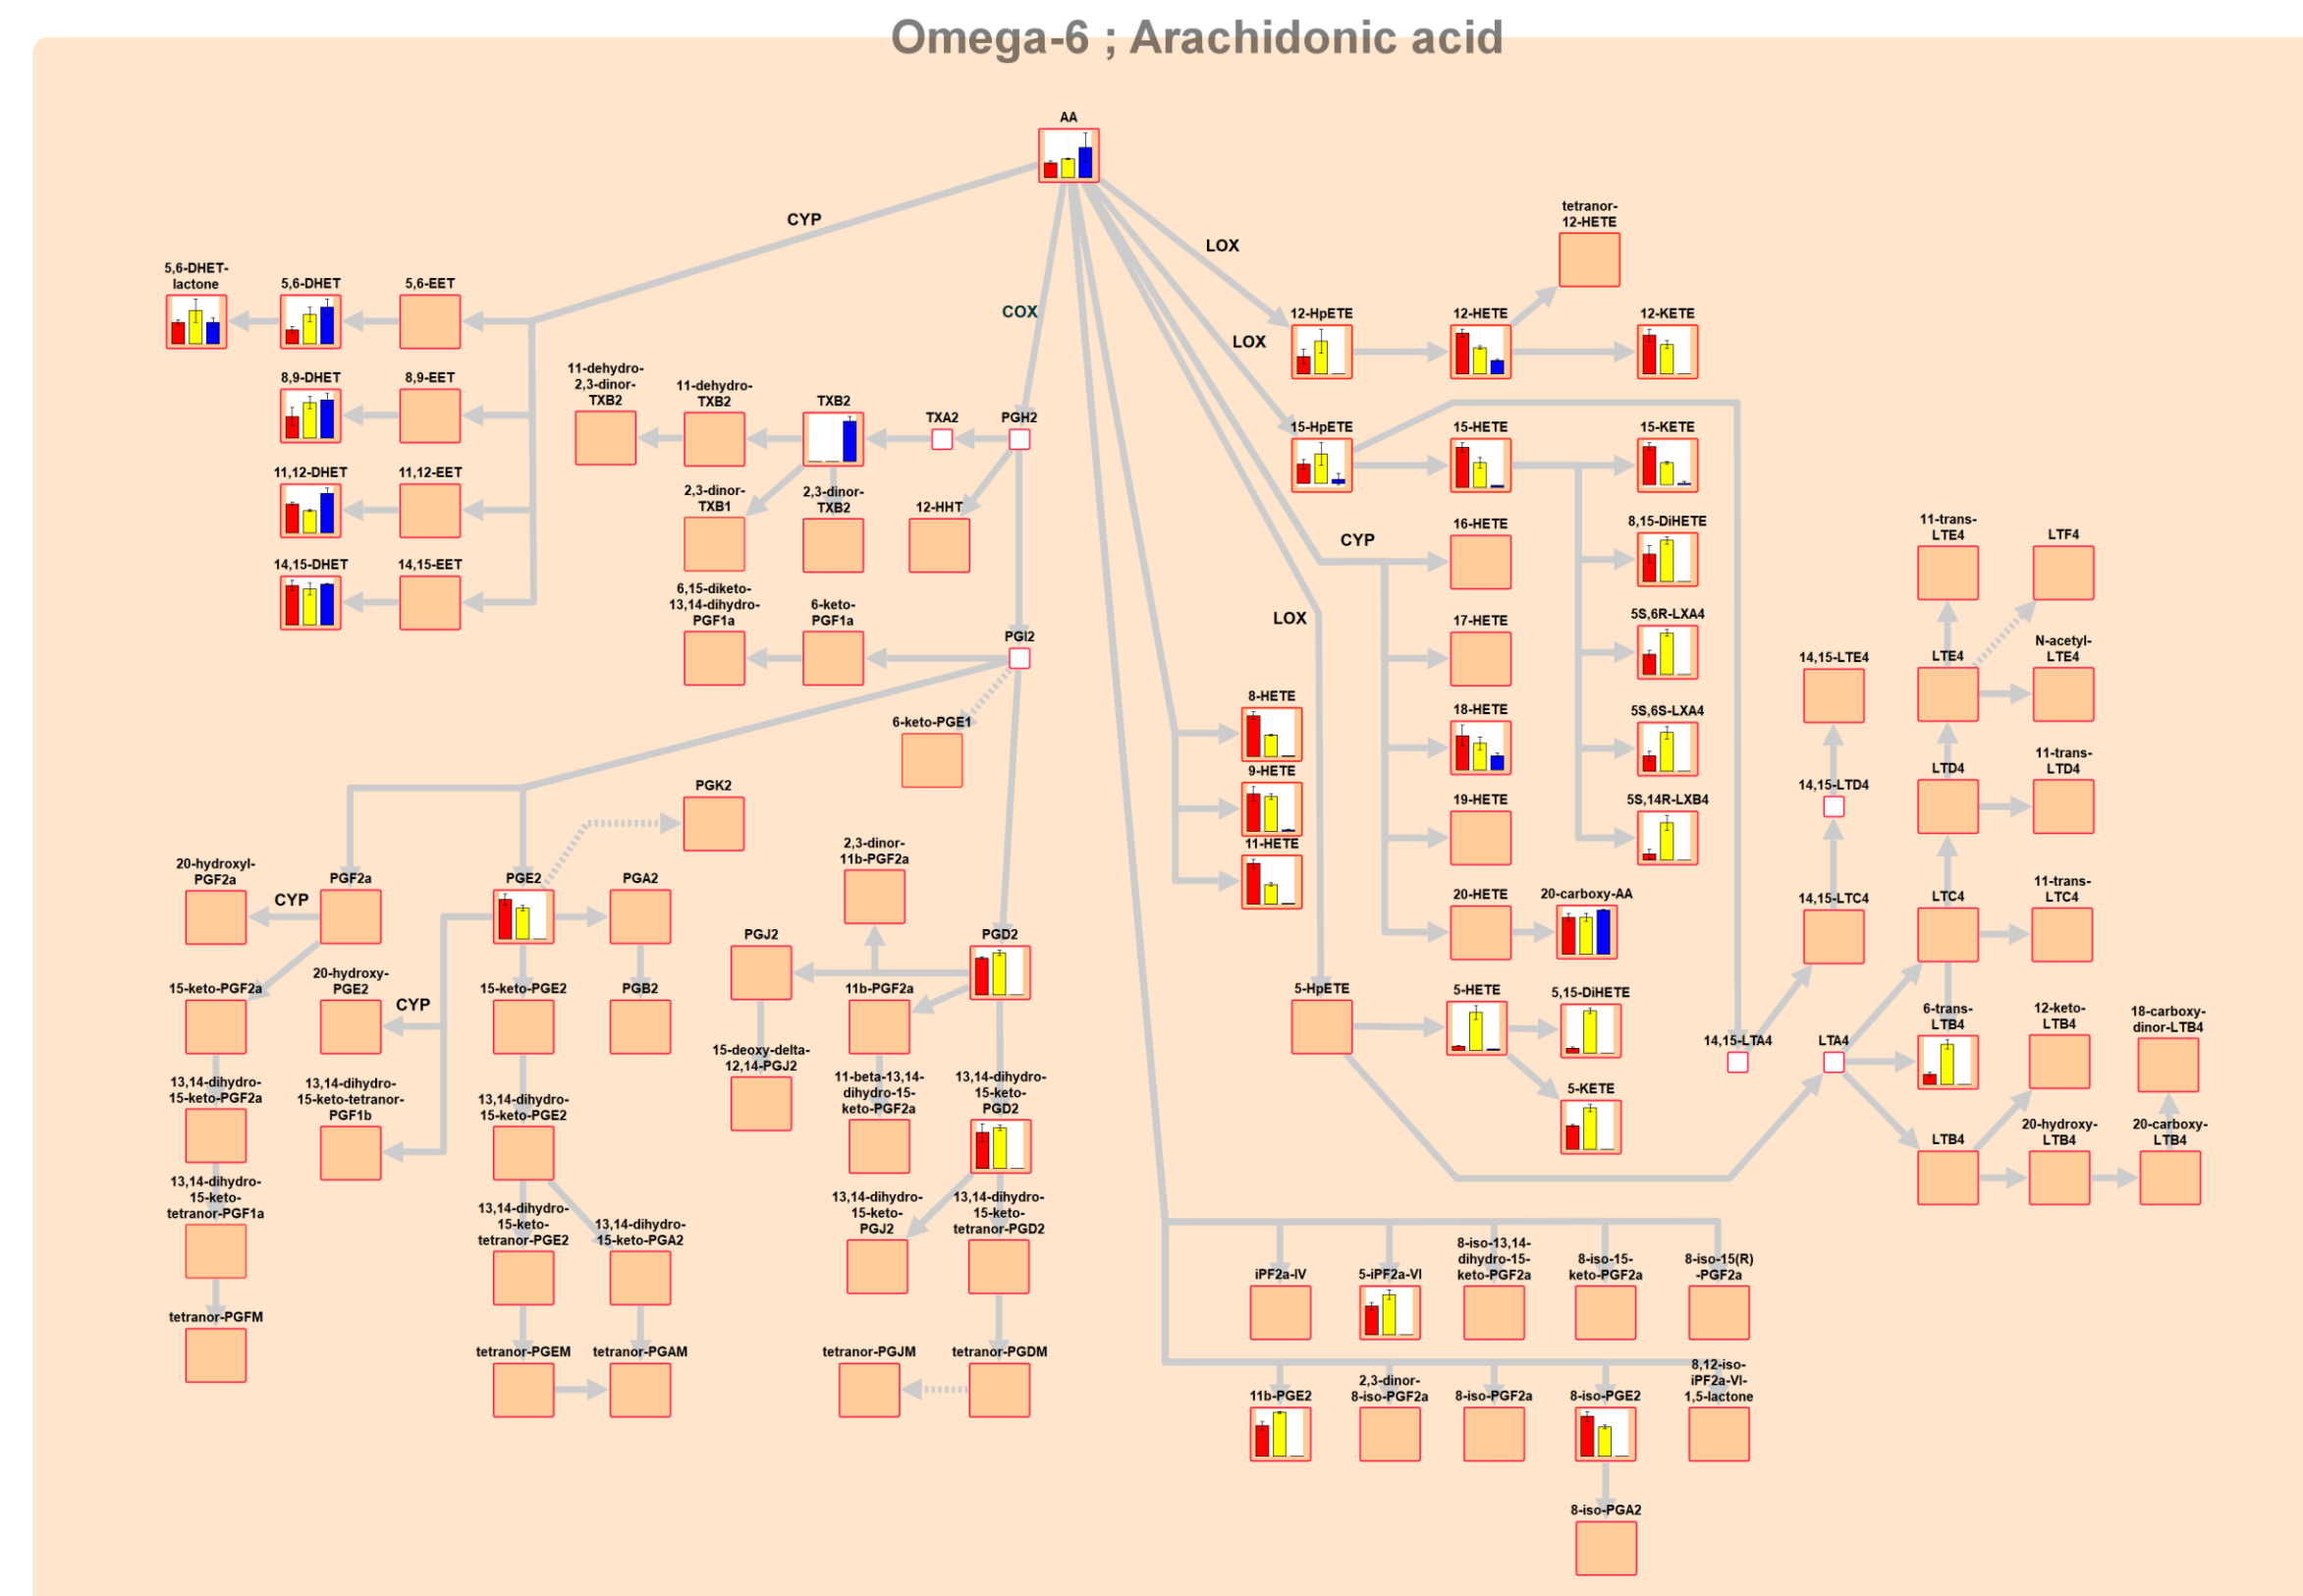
Omega-6 ; Arachidonic acid

AA

CYP

COX

LOX

LOX

LOX

CYP

5,6-DHET-lactone
5,6-DHET
5,6-EET
8,9-DHET
8,9-EET
11,12-DHET
11,12-EET
14,15-DHET
14,15-EET

11-dehydro-2,3-dinor-TXB2
11-dehydro-TXB2
TXB2
TXA2
PGH2
2,3-dinor-TXB1
2,3-dinor-TXB2
12-HHT
6,15-diketo-13,14-dihydro-PGF1a
6-keto-PGF1a
PGI2
6-keto-PGE1
PGK2

tetranor-12-HETE
12-HpETE
12-HETE
12-KETE
15-HpETE
15-HETE
15-KETE
16-HETE
8,15-DiHETE
17-HETE
5S,6R-LXA4
18-HETE
5S,6S-LXA4
19-HETE
5S,14R-LXB4
20-HETE
20-carboxy-AA
8-HETE
9-HETE
11-HETE
5-HpETE
5-HETE
5,15-DiHETE
5-KETE

11-trans-LTE4
LTF4
14,15-LTE4
LTE4
N-acetyl-LTE4
14,15-LTD4
LTD4
11-trans-LTD4
14,15-LTC4
LTC4
11-trans-LTC4
14,15-LTA4
LTA4
6-trans-LTB4
12-keto-LTB4
18-carboxy-dinor-LTB4
LTB4
20-hydroxy-LTB4
20-carboxy-LTB4

20-hydroxyl-PGF2a
CYP
PGF2a
PGE2
PGA2
15-keto-PGF2a
20-hydroxy-PGE2
CYP
15-keto-PGE2
PGB2
13,14-dihydro-15-keto-PGF2a
13,14-dihydro-15-keto-tetranor-PGF1b
13,14-dihydro-15-keto-PGE2
13,14-dihydro-15-keto-tetranor-PGF1a
13,14-dihydro-15-keto-tetranor-PGE2
13,14-dihydro-15-keto-PGA2
tetranor-PGFM
tetranor-PGEM
tetranor-PGAM

2,3-dinor-11b-PGF2a
PGJ2
PGD2
11b-PGF2a
15-deoxy-delta-12,14-PGJ2
11-beta-13,14-dihydro-15-keto-PGF2a
13,14-dihydro-15-keto-PGD2
13,14-dihydro-15-keto-PGJ2
13,14-dihydro-15-keto-tetranor-PGD2
tetranor-PGJM
tetranor-PGDM

iPF2a-IV
5-iPF2a-VI
8-iso-13,14-dihydro-15-keto-PGF2a
8-iso-15-keto-PGF2a
8-iso-15(R)-PGF2a
11b-PGE2
2,3-dinor-8-iso-PGF2a
8-iso-PGF2a
8-iso-PGE2
8,12-iso-iPF2a-VI-1,5-lactone
8-iso-PGA2